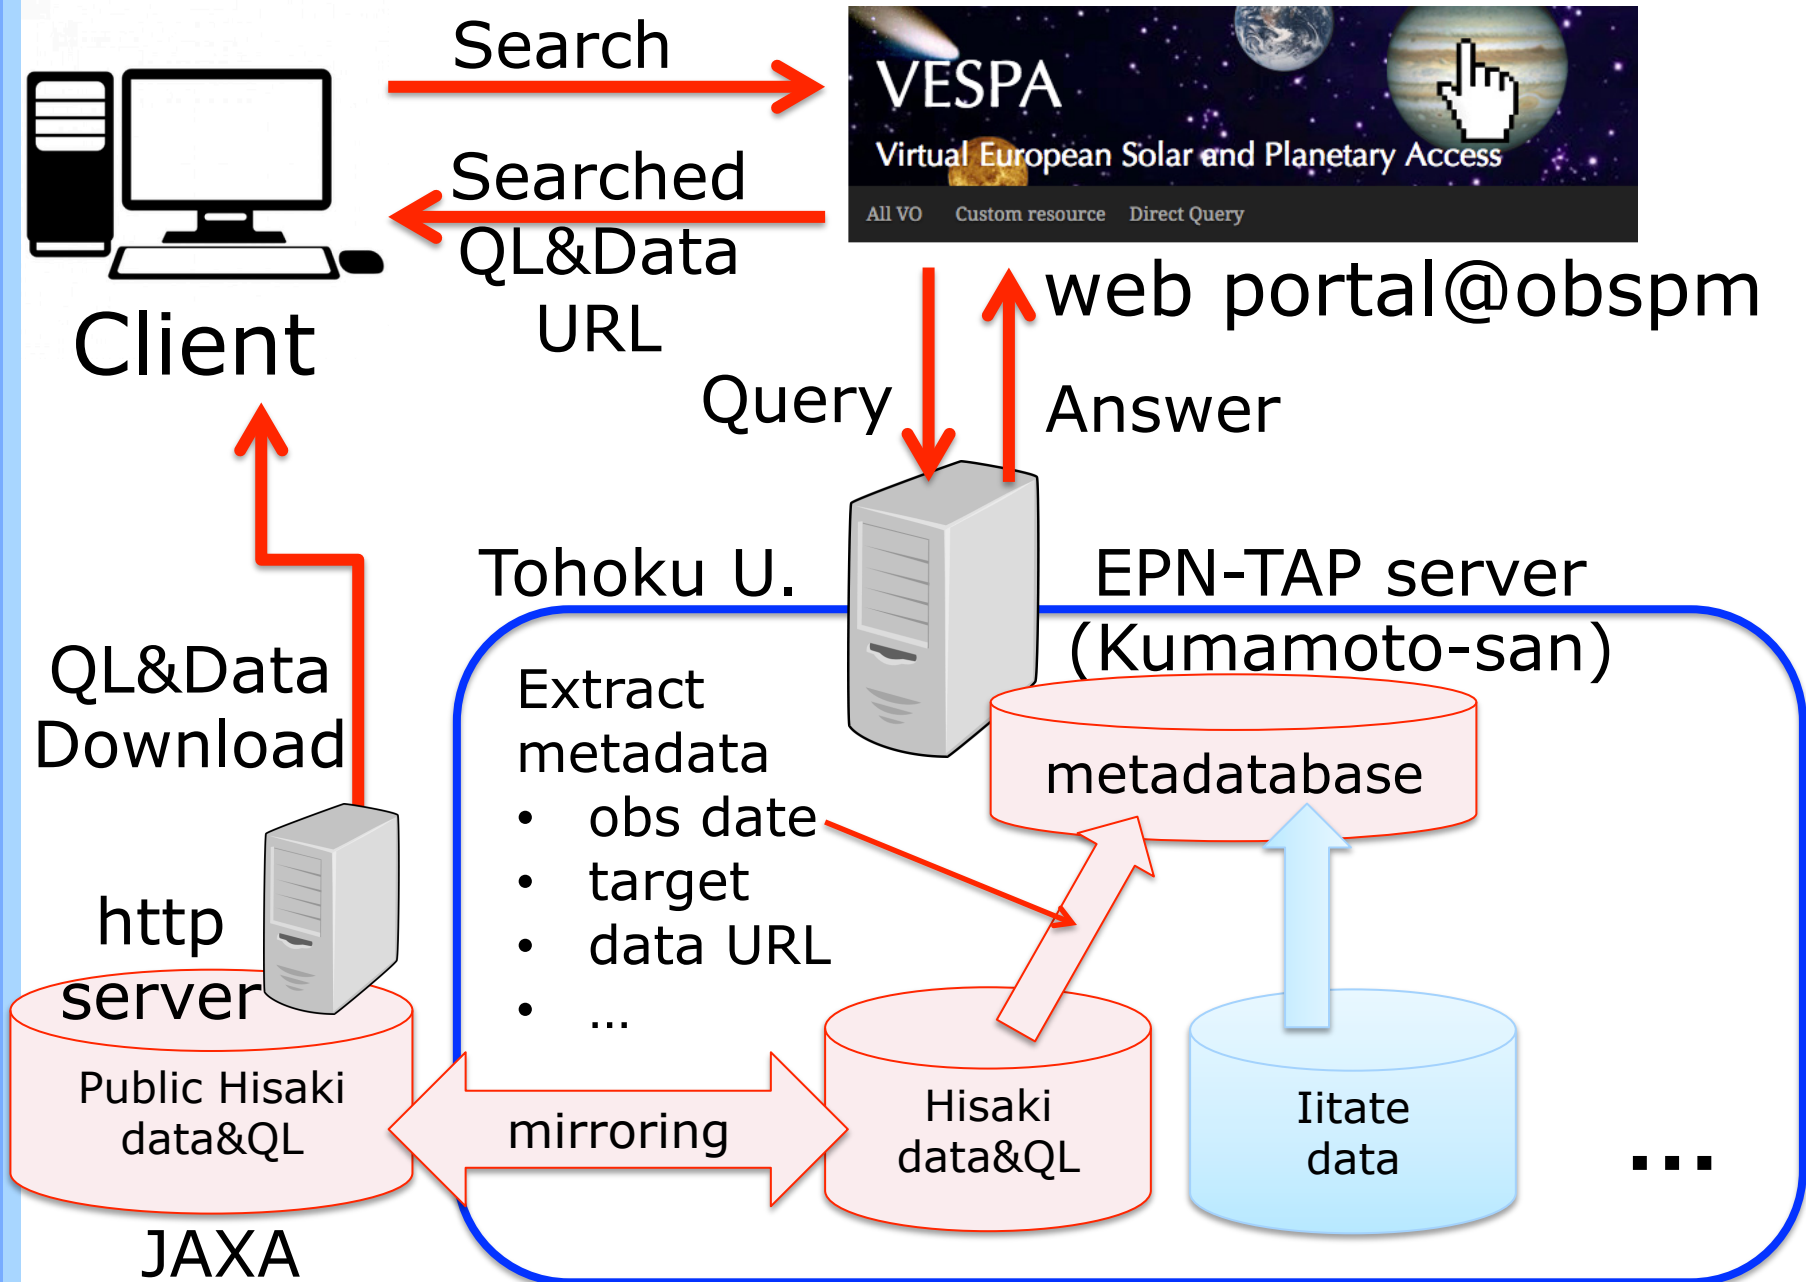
Search

VESPA
Virtual European Solar and Planetary Access
All VO Custom resource Direct Query

Searched QL&Data URL

Client

web portal@obspm

Query

Answer

Tohoku U.

EPN-TAP server (Kumamoto-san)

QL&Data Download

Extract metadata
• obs date
• target
• data URL
• …

metadatabase

http server

Public Hisaki data&QL

mirroring

Hisaki data&QL

Iitate data

…

JAXA